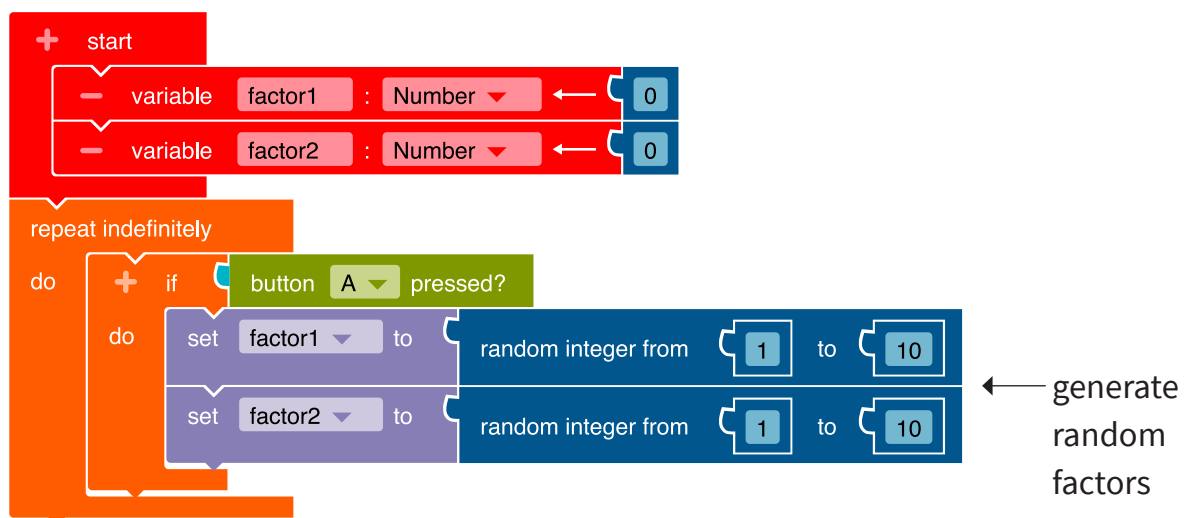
+ start
− variable factor1 : Number 0
− variable factor2 : Number 0
repeat indefinitely
do + if button A pressed?
do set factor1 to random integer from 1 to 10
set factor2 to random integer from 1 to 10

generate random factors